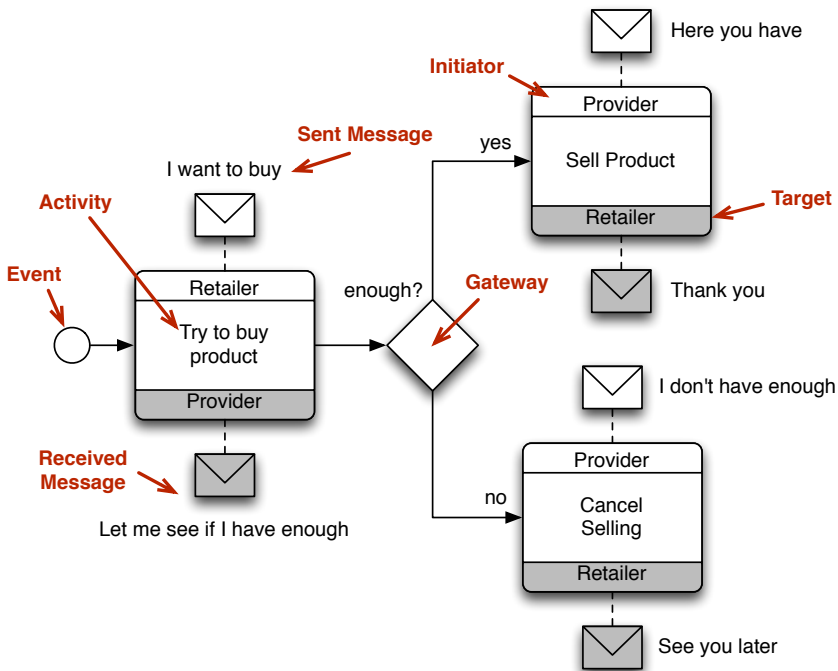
Here you have

Initiator

Provider

Sell Product

Retailer

Target

yes

Sent Message

I want to buy

Activity

Event

Retailer

Try to buy product

Provider

enough?

Gateway

Thank you

I don't have enough

Provider

Cancel Selling

Retailer

no

Received Message

Let me see if I have enough

See you later